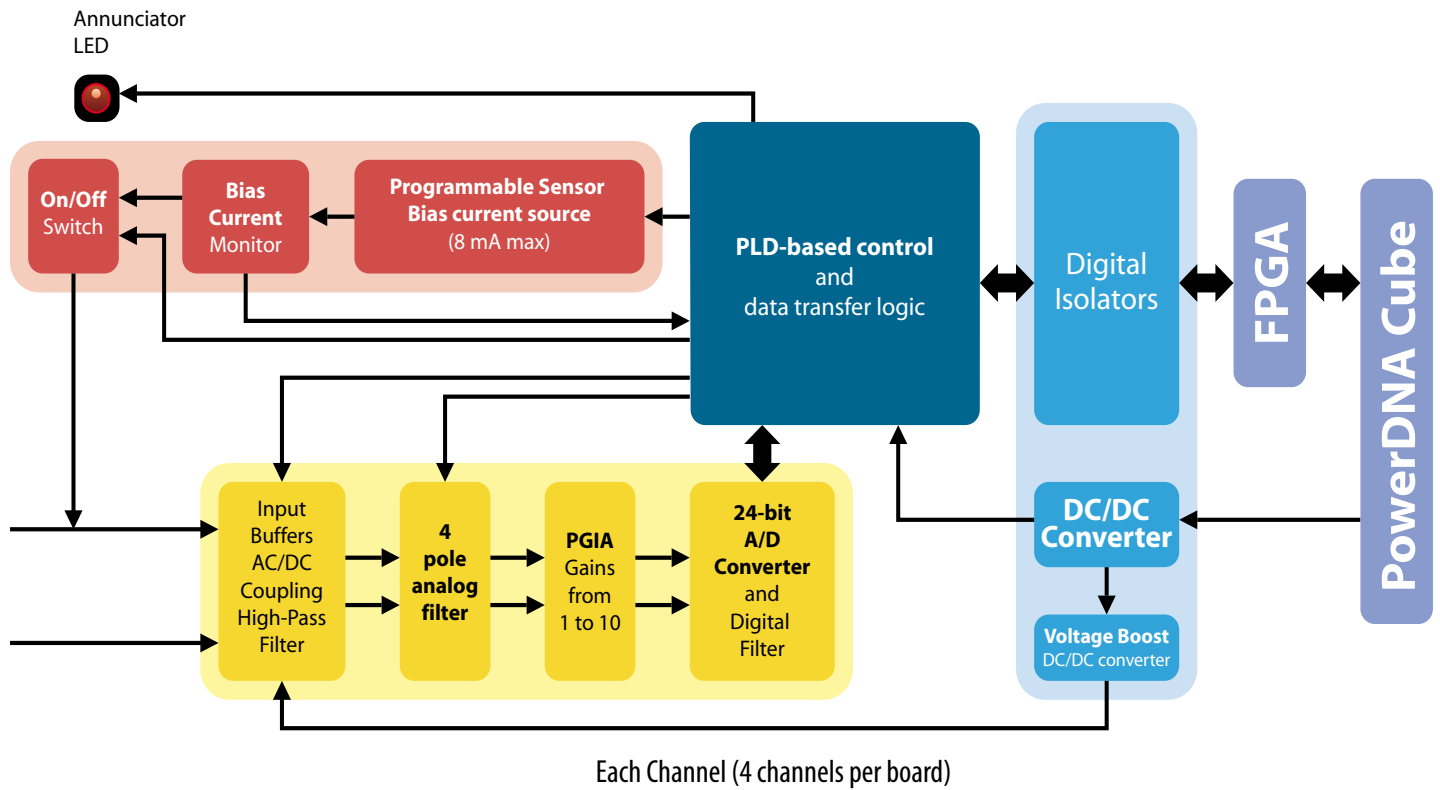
Annunciator LED

On/Off Switch

Bias Current Monitor

Programmable Sensor Bias current source (8 mA max)

PLD-based control and data transfer logic

Digital Isolators

FPGA

PowerDNA Cube

Input Buffers AC/DC Coupling High-Pass Filter

4 pole analog filter

PGIA Gains from 1 to 10

24-bit A/D Converter and Digital Filter

DC/DC Converter

Voltage Boost DC/DC converter

Each Channel (4 channels per board)